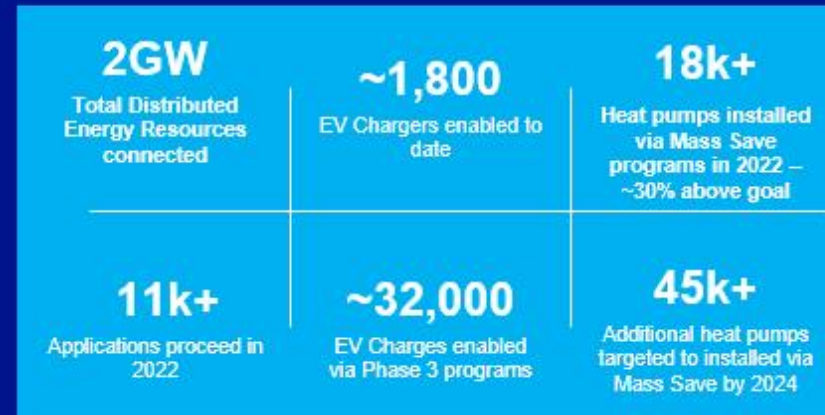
2GW
Total Distributed Energy Resources connected

~1,800
EV Chargers enabled to date

18k+
Heat pumps installed via Mass Save programs in 2022 – ~30% above goal

11k+
Applications proceed in 2022

~32,000
EV Charges enabled via Phase 3 programs

45k+
Additional heat pumps targeted to installed via Mass Save by 2024